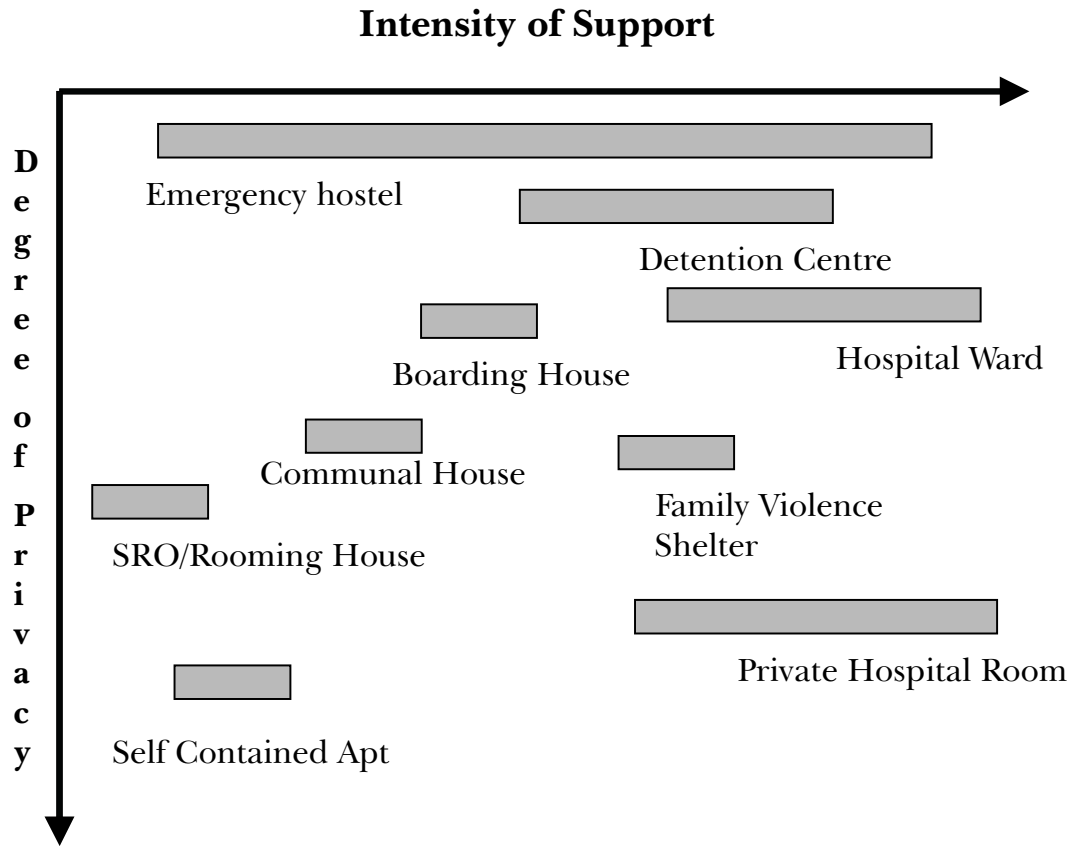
Intensity of Support

Degree of Privacy

Emergency hostel

Detention Centre

Boarding House

Hospital Ward

Communal House

Family Violence Shelter

SRO/Rooming House

Private Hospital Room

Self Contained Apt